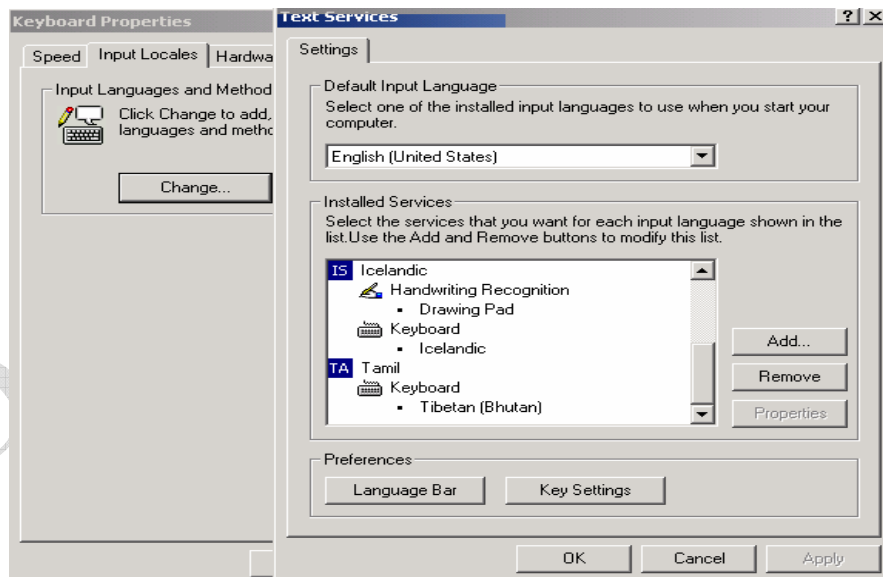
Keyboard Properties

Speed | Input Locales | Hardwa

Input Languages and Method

Click Change to add, languages and metho

Change...

Text Services

? X

Settings

Default Input Language

Select one of the installed input languages to use when you start your computer.

English (United States)

Installed Services

Select the services that you want for each input language shown in the list.Use the Add and Remove buttons to modify this list.

IS Icelandic
Handwriting Recognition
▪ Drawing Pad
Keyboard
▪ Icelandic
TA Tamil
Keyboard
▪ Tibetan (Bhutan)

Add...

Remove

Properties

Preferences

Language Bar

Key Settings

OK

Cancel

Apply